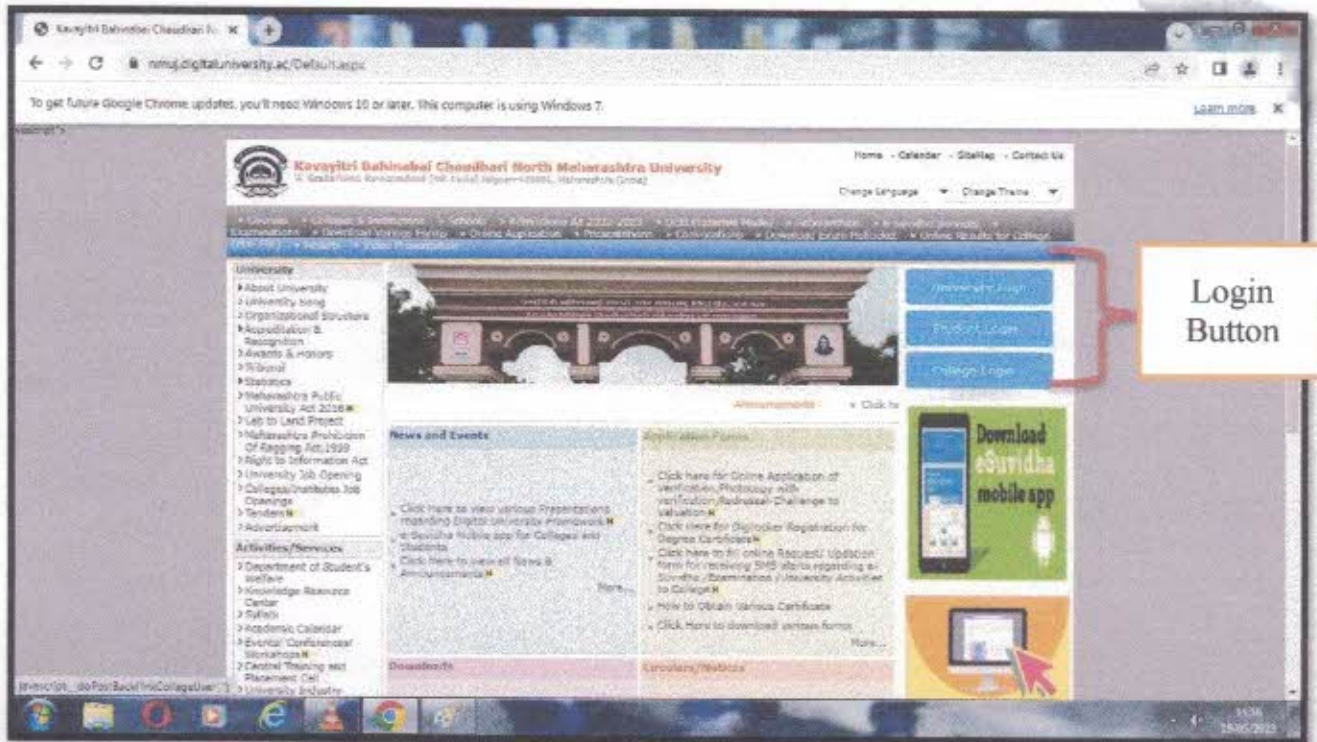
Kavayitri Bahinabai Chaudhari N. ×

nmuj.digitaluniversity.ac/Default.aspx

To get future Google Chrome updates, you'll need Windows 10 or later. This computer is using Windows 7.

Learn more ×

Kavayitri Bahinabai Choudhari North Maharashtra University

Home - Calendar - SiteMap - Contact Us

Change Language ▼ Change Theme ▼

University

About University
University Song
Organizational Structure
Accreditation & Recognition
Awards & Honors
Tribunal
Statistics
Maharashtra Public University Act 2016
Lab to Land Project
Maharashtra Prohibition Of Ragging Act,1999
Right to Information Act
University Job Opening
Colleges/Institutes Job Openings
Tenders
Advertisement

Activities/Services

Department of Student's Welfare
Knowledge Resource Center
Syllabi
Academic Calendar
Events/ Conferences/ Workshops
Central Training and Placement Cell
University Industry

University Login
Student Login
College Login

Login Button

Announcements

News and Events

Click here to view various Presentations regarding Digital University Framework
eSuvidha Mobile app for Colleges and Students
Click here to view all News & Announcements

More...

Application Forms

Click here for Online Application of Verification/Photocopy with verification/Redressal/Challenge to valuation
Click Here for Digilocker Registration for Degree Certificate
Click here to fill online Request/ Updation form for receiving SMS alerts regarding all Suvidha /Examination /University Activities to College
How to Obtain Various Certificate
Click Here to download various forms

More...

Download eSuvidha mobile app

Downloads

Circulars/Notices

javascript:__doPostBack('lnkCollegeUser','')